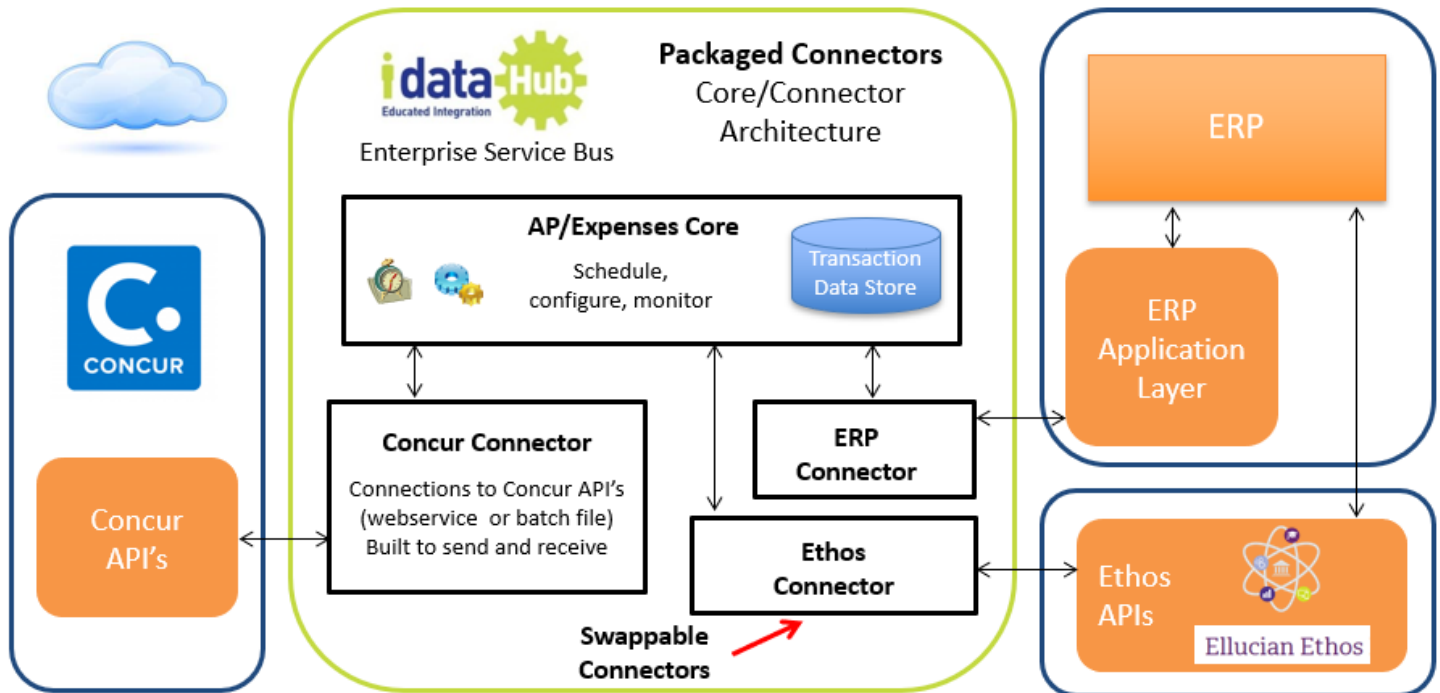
idata Hub
Educated Integration
Enterprise Service Bus

Packaged Connectors
Core/Connector
Architecture

ERP

CONCUR

AP/Expenses Core
Schedule, configure, monitor

Transaction Data Store

ERP Application Layer

Concur Connector
Connections to Concur API's (webservice or batch file) Built to send and receive

ERP Connector

Concur API's

Ethos Connector

Ethos APIs

Ellucian Ethos

Swappable Connectors